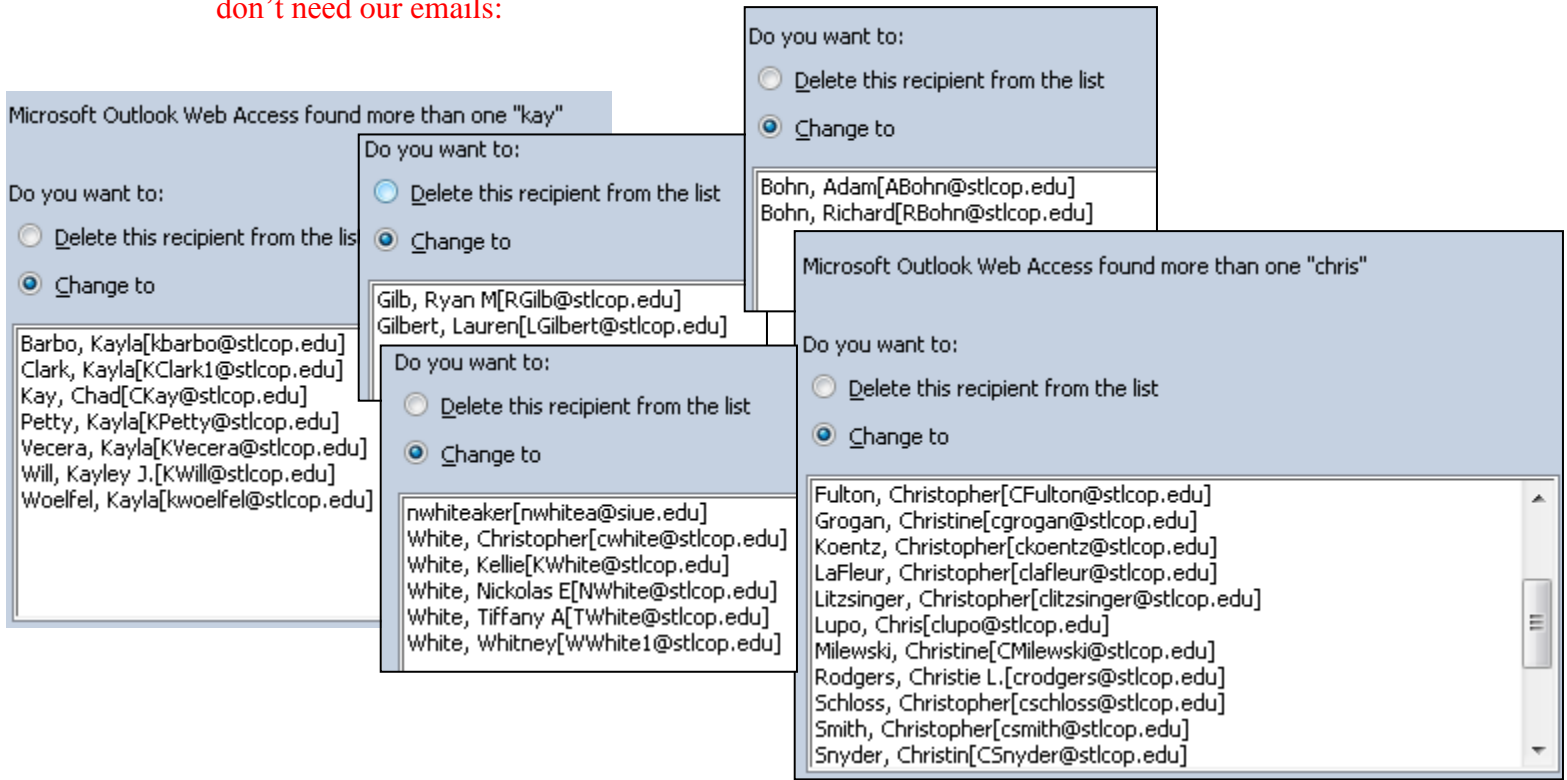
don't need our emails:

Microsoft Outlook Web Access found more than one "kay"

Do you want to:

Delete this recipient from the list

Change to

Barbo, Kayla[kbarbo@stlcop.edu]
Clark, Kayla[KClark1@stlcop.edu]
Kay, Chad[CKay@stlcop.edu]
Petty, Kayla[KPetty@stlcop.edu]
Vecera, Kayla[KVecera@stlcop.edu]
Will, Kayley J.[KWill@stlcop.edu]
Woelfel, Kayla[kwoelfel@stlcop.edu]

Do you want to:

Delete this recipient from the list

Change to

Gilb, Ryan M[RGilb@stlcop.edu]
Gilbert, Lauren[LGilbert@stlcop.edu]

Do you want to:

Delete this recipient from the list

Change to

nwhiteaker[nwhitea@siue.edu]
White, Christopher[cwhite@stlcop.edu]
White, Kellie[KWhite@stlcop.edu]
White, Nickolas E[NWhite@stlcop.edu]
White, Tiffany A[TWhite@stlcop.edu]
White, Whitney[WWhite1@stlcop.edu]

Do you want to:

Delete this recipient from the list

Change to

Bohn, Adam[ABohn@stlcop.edu]
Bohn, Richard[RBohn@stlcop.edu]

Microsoft Outlook Web Access found more than one "chris"

Do you want to:

Delete this recipient from the list

Change to

Fulton, Christopher[CFulton@stlcop.edu]
Grogan, Christine[cgrogan@stlcop.edu]
Koentz, Christopher[ckoentz@stlcop.edu]
LaFleur, Christopher[clafleur@stlcop.edu]
Litzsinger, Christopher[clitzsinger@stlcop.edu]
Lupo, Chris[clupo@stlcop.edu]
Milewski, Christine[CMilewski@stlcop.edu]
Rodgers, Christie L.[crodgers@stlcop.edu]
Schloss, Christopher[cschloss@stlcop.edu]
Smith, Christopher[csmith@stlcop.edu]
Snyder, Christin[CSnyder@stlcop.edu]